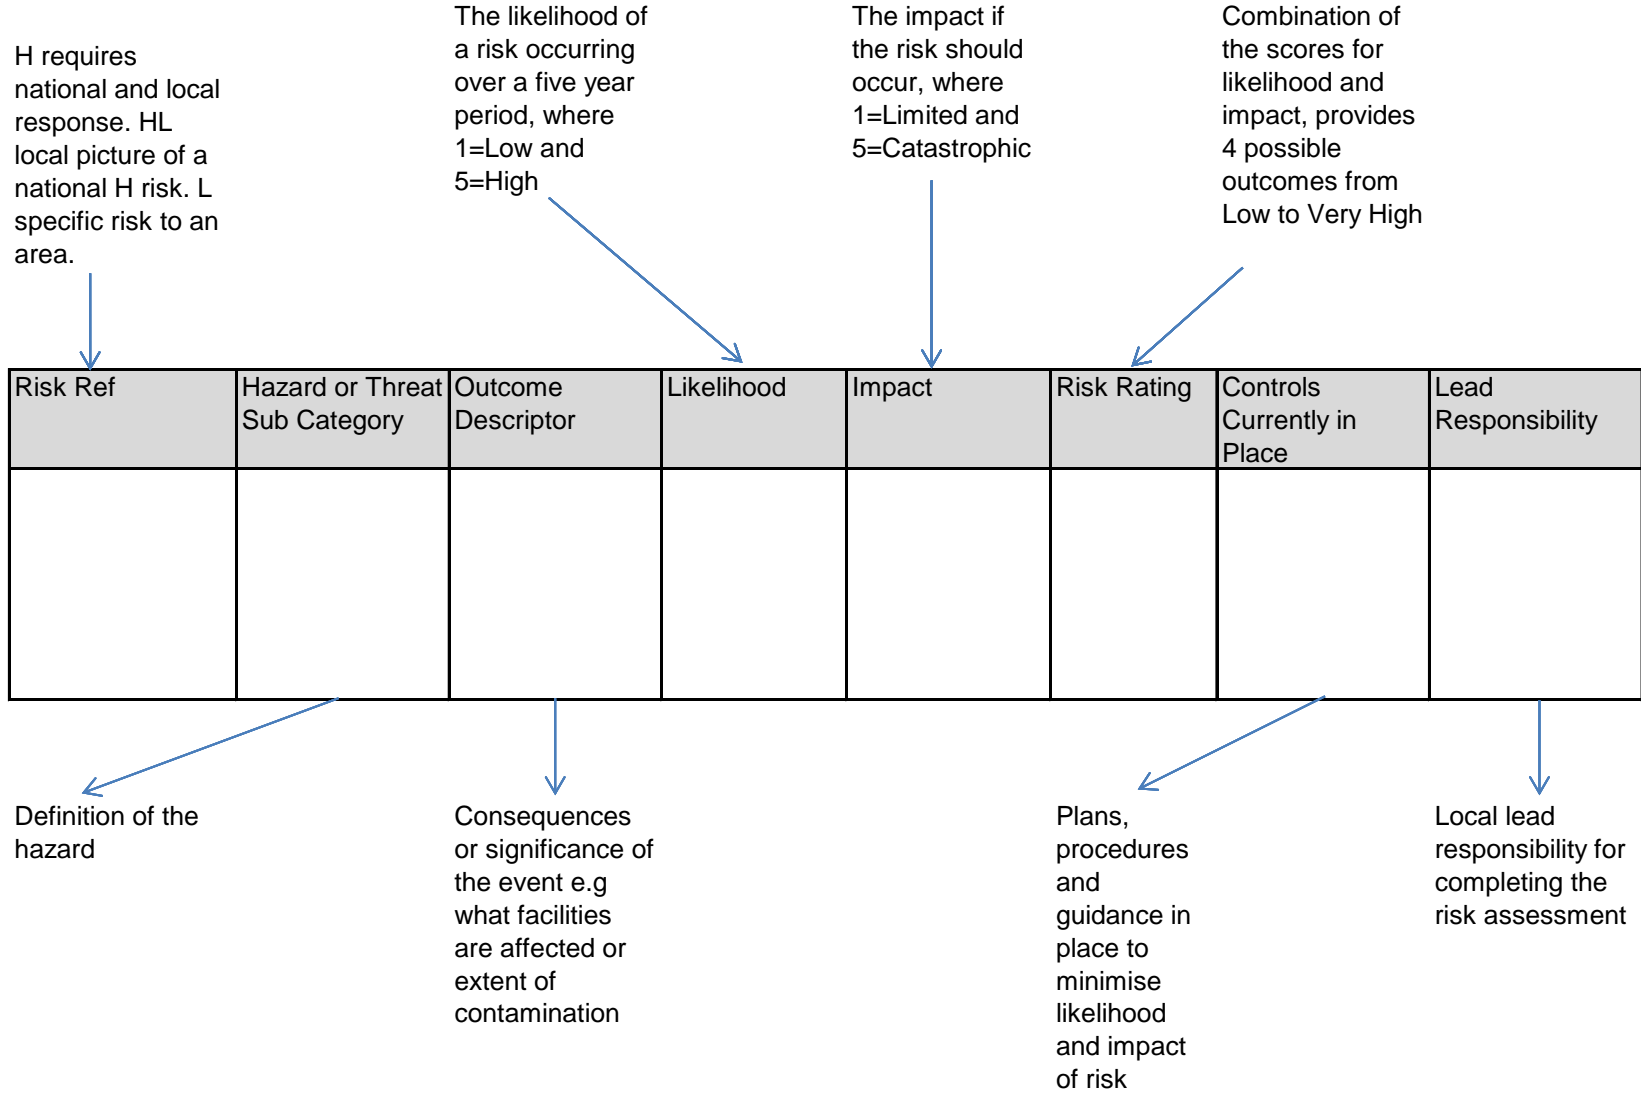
H requires national and local response. HL local picture of a national H risk. L specific risk to an area.

The likelihood of a risk occurring over a five year period, where 1=Low and 5=High

The impact if the risk should occur, where 1=Limited and 5=Catastrophic

Combination of the scores for likelihood and impact, provides 4 possible outcomes from Low to Very High

| Risk Ref | Hazard or Threat Sub Category | Outcome Descriptor | Likelihood | Impact | Risk Rating | Controls Currently in Place | Lead Responsibility |
|---|---|---|---|---|---|---|---|
| | | | | | | | |

Definition of the hazard

Consequences or significance of the event e.g what facilities are affected or extent of contamination

Plans, procedures and guidance in place to minimise likelihood and impact of risk

Local lead responsibility for completing the risk assessment